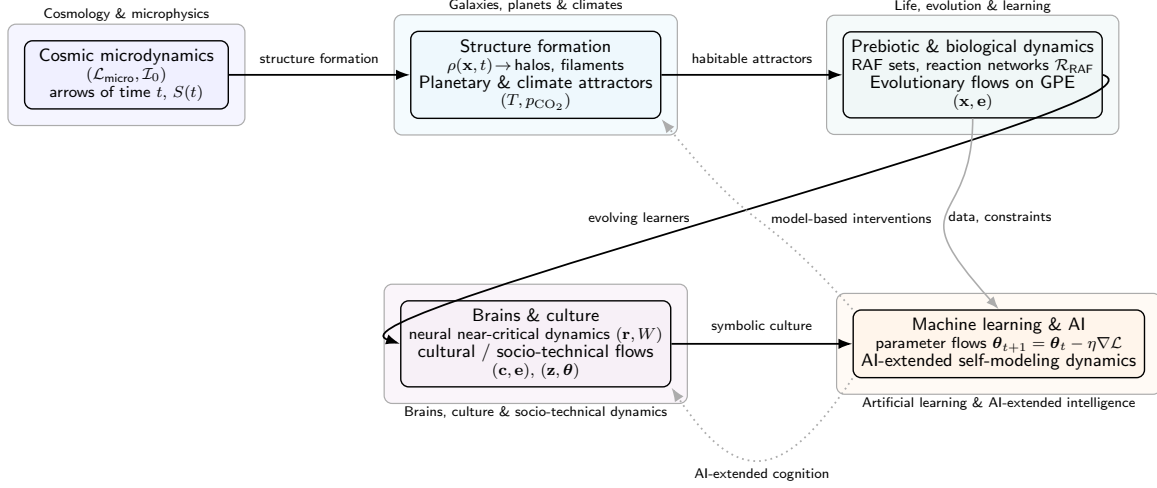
Cosmology & microphysics

Cosmic microdynamics
$(\mathcal{L}_{\text{micro}}, \mathcal{I}_0)$
arrows of time $t$, $S(t)$

structure formation

Galaxies, planets & climates

Structure formation
$\rho(\mathbf{x}, t) \to$ halos, filaments
Planetary & climate attractors
$(T, p_{\text{CO}_2})$

habitable attractors

Life, evolution & learning

Prebiotic & biological dynamics
RAF sets, reaction networks $\mathcal{R}_{\text{RAF}}$
Evolutionary flows on GPE
$(\mathbf{x}, \mathbf{e})$

evolving learners

model-based interventions

data, constraints

Brains & culture
neural near-critical dynamics $(\mathbf{r}, W)$
cultural / socio-technical flows
$(\mathbf{c}, \mathbf{e})$, $(\mathbf{z}, \boldsymbol{\theta})$

Brains, culture & socio-technical dynamics

symbolic culture

Machine learning & AI
parameter flows $\boldsymbol{\theta}_{t+1} = \boldsymbol{\theta}_t - \eta \nabla \mathcal{L}$
AI-extended self-modeling dynamics

Artificial learning & AI-extended intelligence

AI-extended cognition